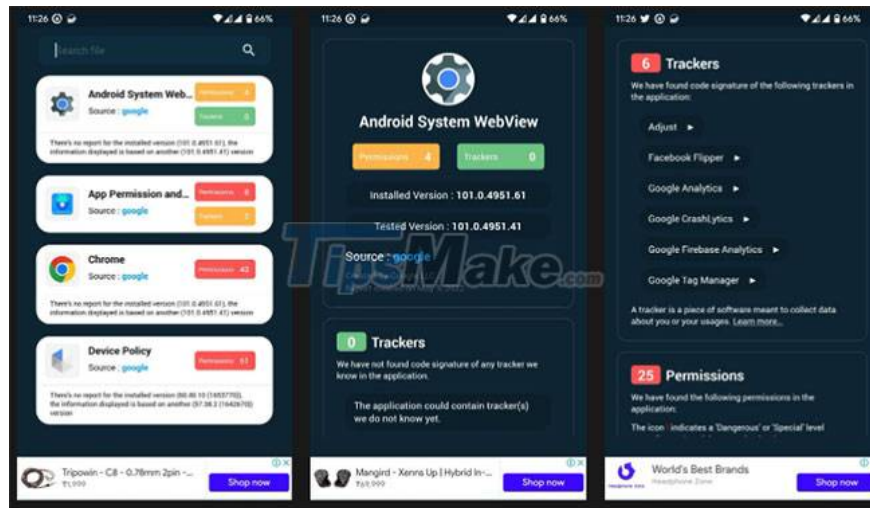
11:26 66%

Search file

Android System Web...
Source : google
Permissions 4
Trackers 0
There's no report for the installed version (101.0.4951.61), the information displayed is based on another (101.0.4951.41) version

App Permission and...
Source : google
Permissions 0
Trackers 2

Chrome
Source : google
Permissions 42
There's no report for the installed version (101.0.4951.61), the information displayed is based on another (101.0.4951.41) version

Device Policy
Source : google
Permissions 51
There's no report for the installed version (80.80.10 (1653770)), the information displayed is based on another (97.38.2 (1642670)) version

Tripowin - C8 - 0.78mm 2pin -...
₹1,999
Shop now

11:26 66%

Android System WebView
Permissions 4
Trackers 0
Installed Version : 101.0.4951.61
Tested Version : 101.0.4951.41
Source : google

0 Trackers
We have not found code signature of any tracker we know in the application.
The application could contain tracker(s) we do not know yet.

Mangird - Xenns Up | Hybrid In-...
₹69,999
Shop now

11:26 66%

6 Trackers
We have found code signature of the following trackers in the application:
Adjust
Facebook Flipper
Google Analytics
Google CrashLytics
Google Firebase Analytics
Google Tag Manager
A tracker is a piece of software meant to collect data about you or your usages. Learn more...

25 Permissions
We have found the following permissions in the application:
The icon indicates a 'Dangerous' or 'Special' level

World's Best Brands
Headphone Zone
Shop now

TipsMake.com